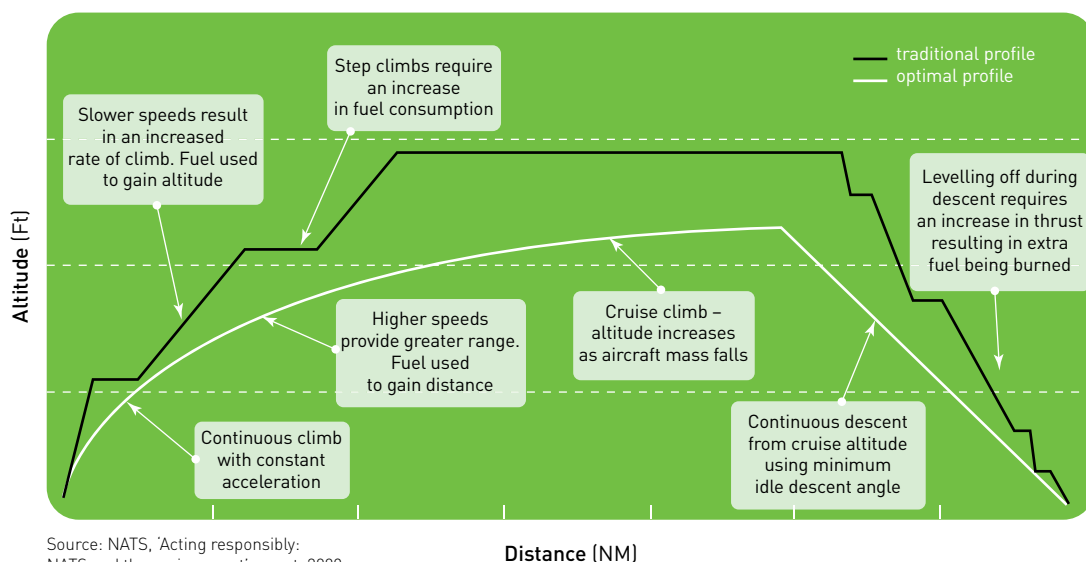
traditional profile
optimal profile

Altitude (Ft)

Slower speeds result in an increased rate of climb. Fuel used to gain altitude

Step climbs require an increase in fuel consumption

Levelling off during descent requires an increase in thrust resulting in extra fuel being burned

Higher speeds provide greater range. Fuel used to gain distance

Cruise climb – altitude increases as aircraft mass falls

Continuous climb with constant acceleration

Continuous descent from cruise altitude using minimum idle descent angle

Source: NATS, 'Acting responsibly: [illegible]

Distance (NM)